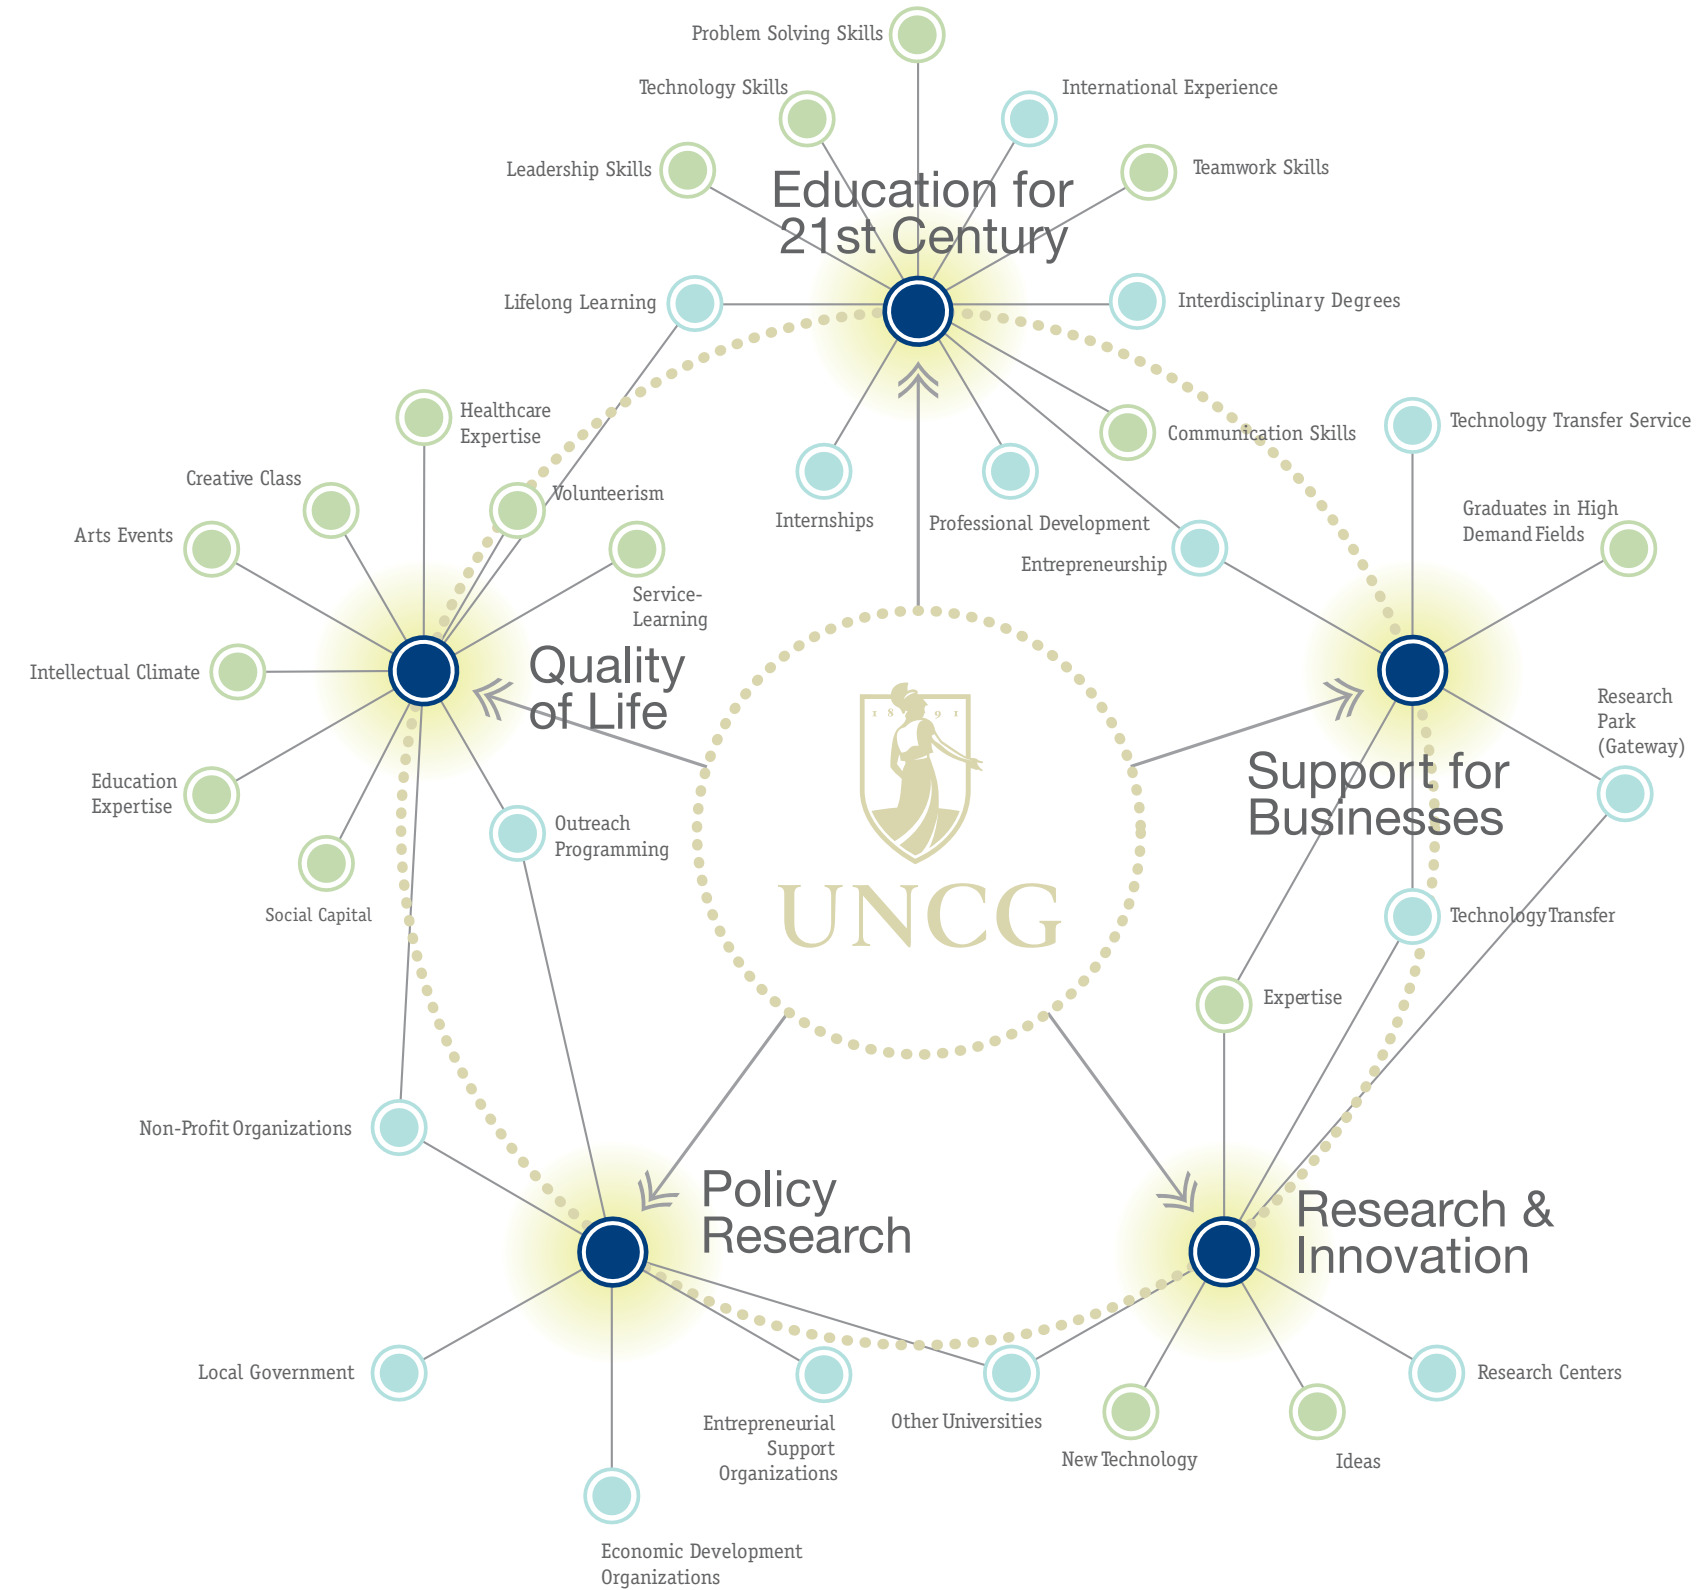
Problem Solving Skills

Technology Skills

International Experience

Leadership Skills

Teamwork Skills

Education for 21st Century

Lifelong Learning

Interdisciplinary Degrees

Healthcare Expertise

Technology Transfer Service

Creative Class

Volunteerism

Communication Skills

Arts Events

Internships

Professional Development

Graduates in High Demand Fields

Service-Learning

Entrepreneurship

Intellectual Climate

Quality of Life

Research Park (Gateway)

1 8 9 1

Education Expertise

Support for Businesses

Outreach Programming

Social Capital

UNCG

Technology Transfer

Expertise

Non-Profit Organizations

Policy Research

Research & Innovation

Local Government

Research Centers

Other Universities

Entrepreneurial Support Organizations

New Technology

Ideas

Economic Development Organizations